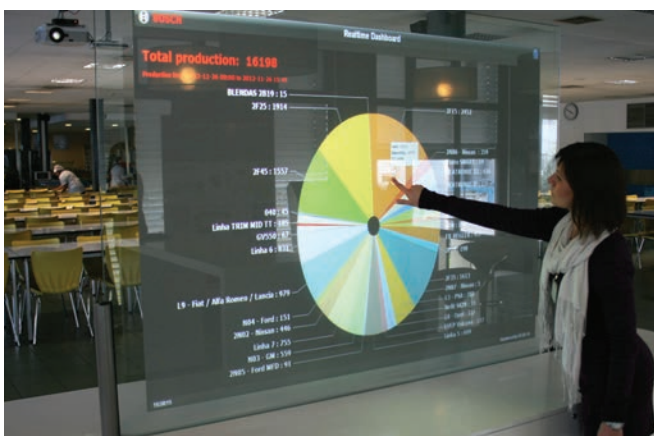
BOSCH
Realtime Dashboard
Total production: 16198
Production fr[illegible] 2012-11-26 00:00 to 2012-11-26 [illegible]
BLENDAS 2019 : 15
2F25 : 1914
2F15 : 2452
2F45 : 1557
040 : 45
Linha TRIM MID TT : 185
GV550 : 67
Linha 6 : 831
L9 - Fiat / Alfa Romeo / Lancia : 979
N04 - Ford : 151
2802 - Nissan : 446
Linha 7 : 755
N03 - GM : 559
2985 - Ford MFD : 91
2806 - Nissan : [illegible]